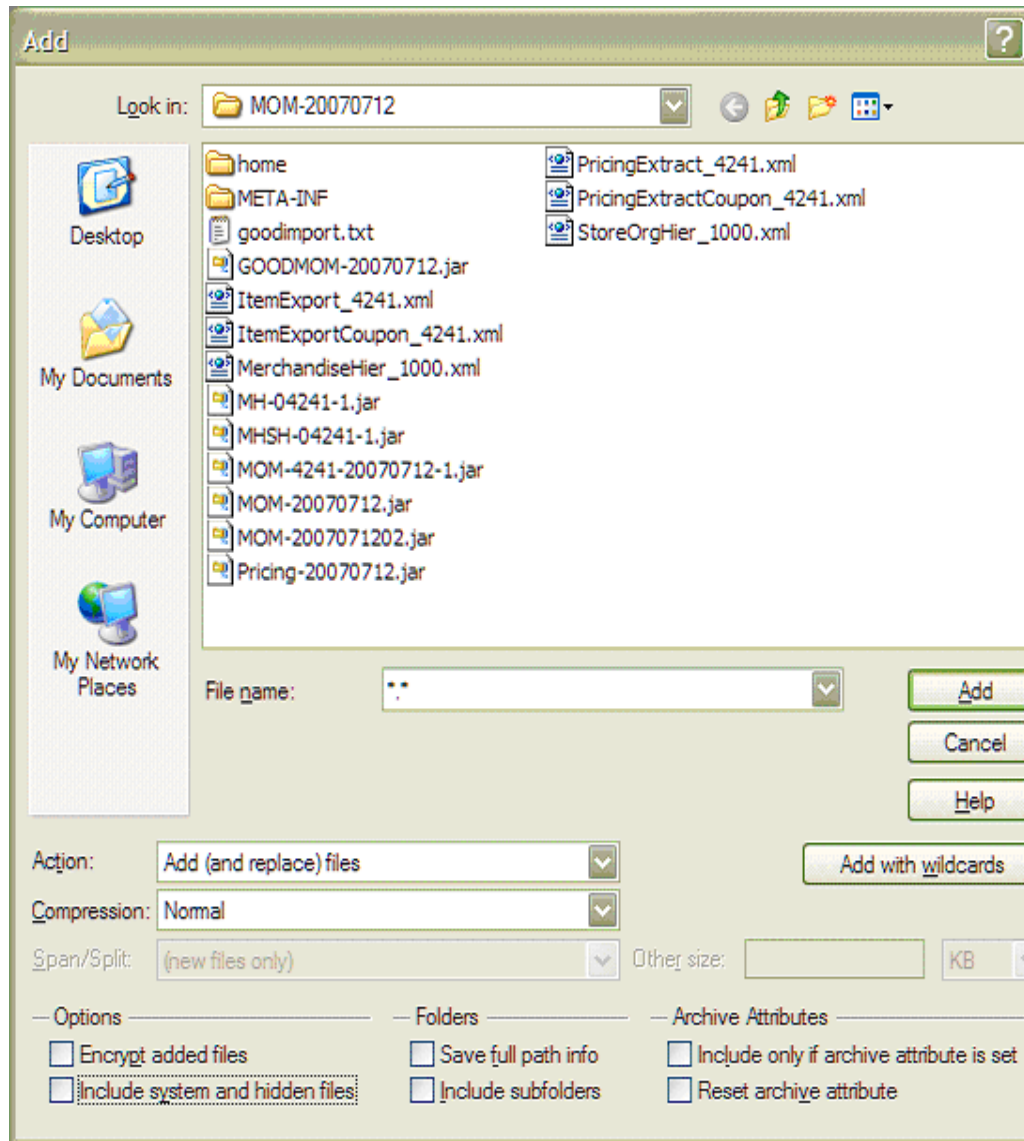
Add

?

Look in: MOM-20070712

Desktop

My Documents

My Computer

My Network Places

home
META-INF
goodimport.txt
GOODMOM-20070712.jar
ItemExport_4241.xml
ItemExportCoupon_4241.xml
MerchandiseHier_1000.xml
MH-04241-1.jar
MHSH-04241-1.jar
MOM-4241-20070712-1.jar
MOM-20070712.jar
MOM-2007071202.jar
Pricing-20070712.jar
PricingExtract_4241.xml
PricingExtractCoupon_4241.xml
StoreOrgHier_1000.xml

File name: *.*

Add
Cancel
Help

Action: Add (and replace) files

Add with wildcards

Compression: Normal

Span/Split: (new files only)

Other size:

KB

Options
Encrypt added files
Include system and hidden files

Folders
Save full path info
Include subfolders

Archive Attributes
Include only if archive attribute is set
Reset archive attribute